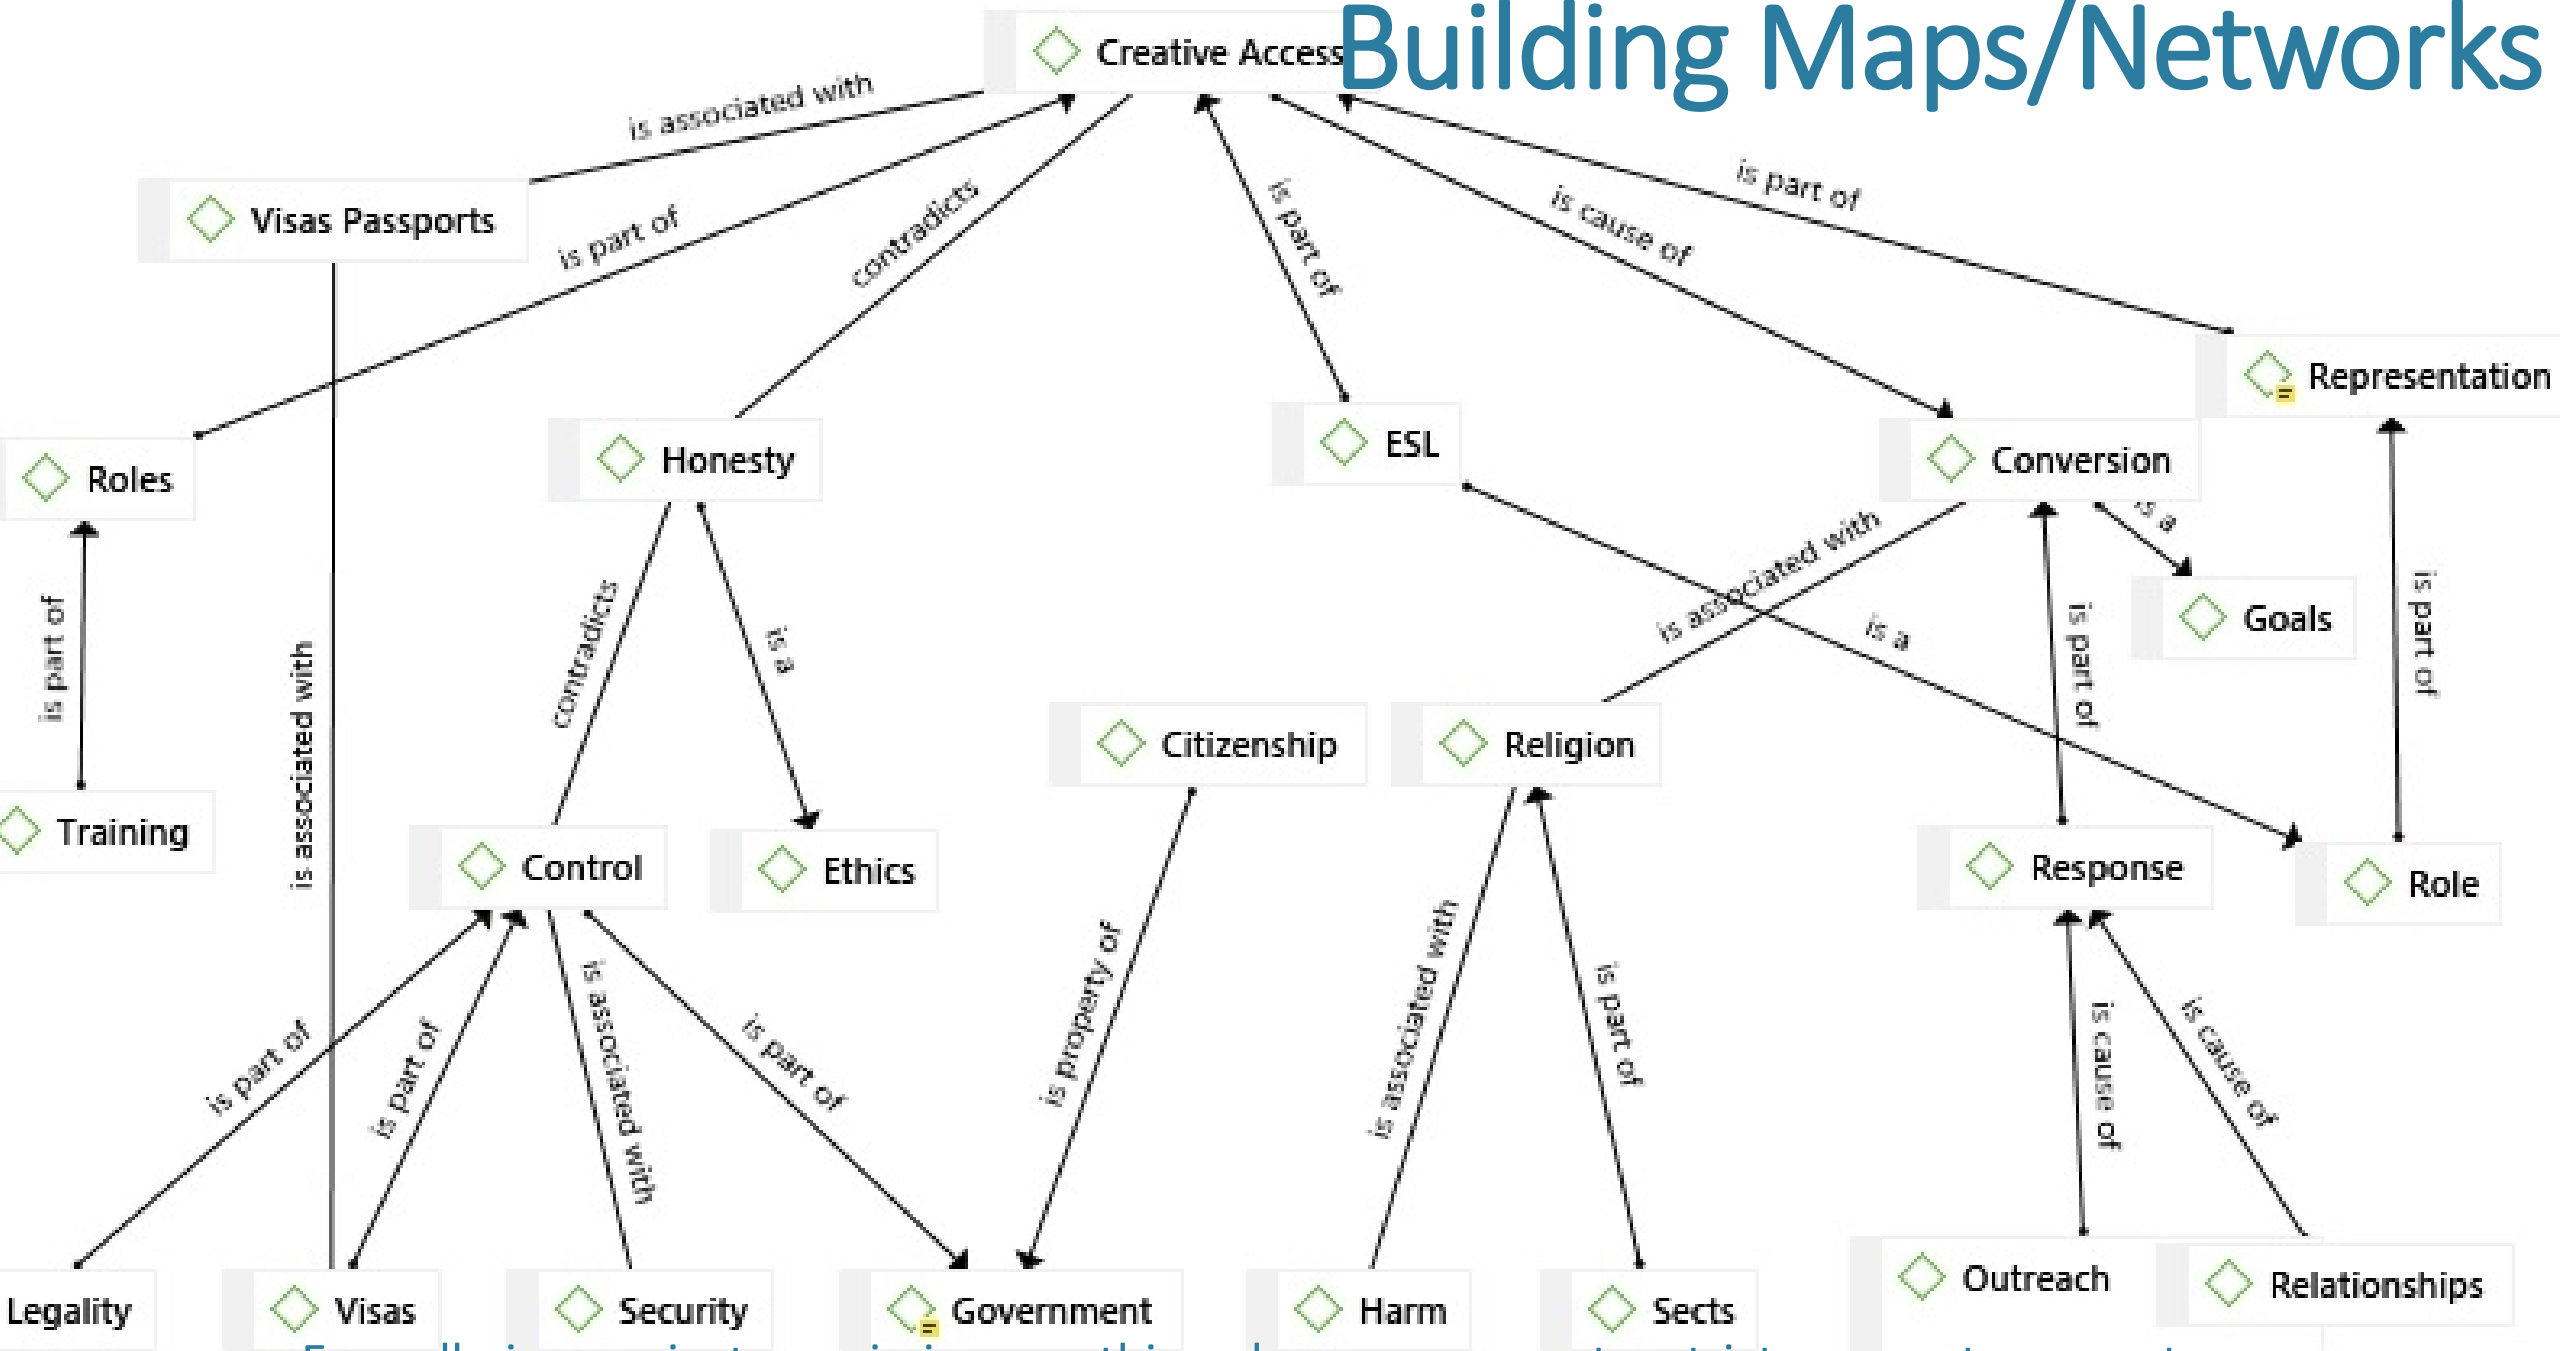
Building Maps/Networks

Creative Access

Visas Passports

Roles

Training

Honesty

ESL

Conversion

Representation

Goals

Citizenship

Religion

Control

Ethics

Response

Role

Legality

Visas

Security

Government

Harm

Sects

Outreach

Relationships

is associated with

is part of

contradicts

is part of

is cause of

is part of

is part of

is associated with

contradicts

is a

is associated with

is a

is a

is part of

is part of

is part of

is part of

is associated with

is part of

is property of

is associated with

is part of

is cause of

is cause of

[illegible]